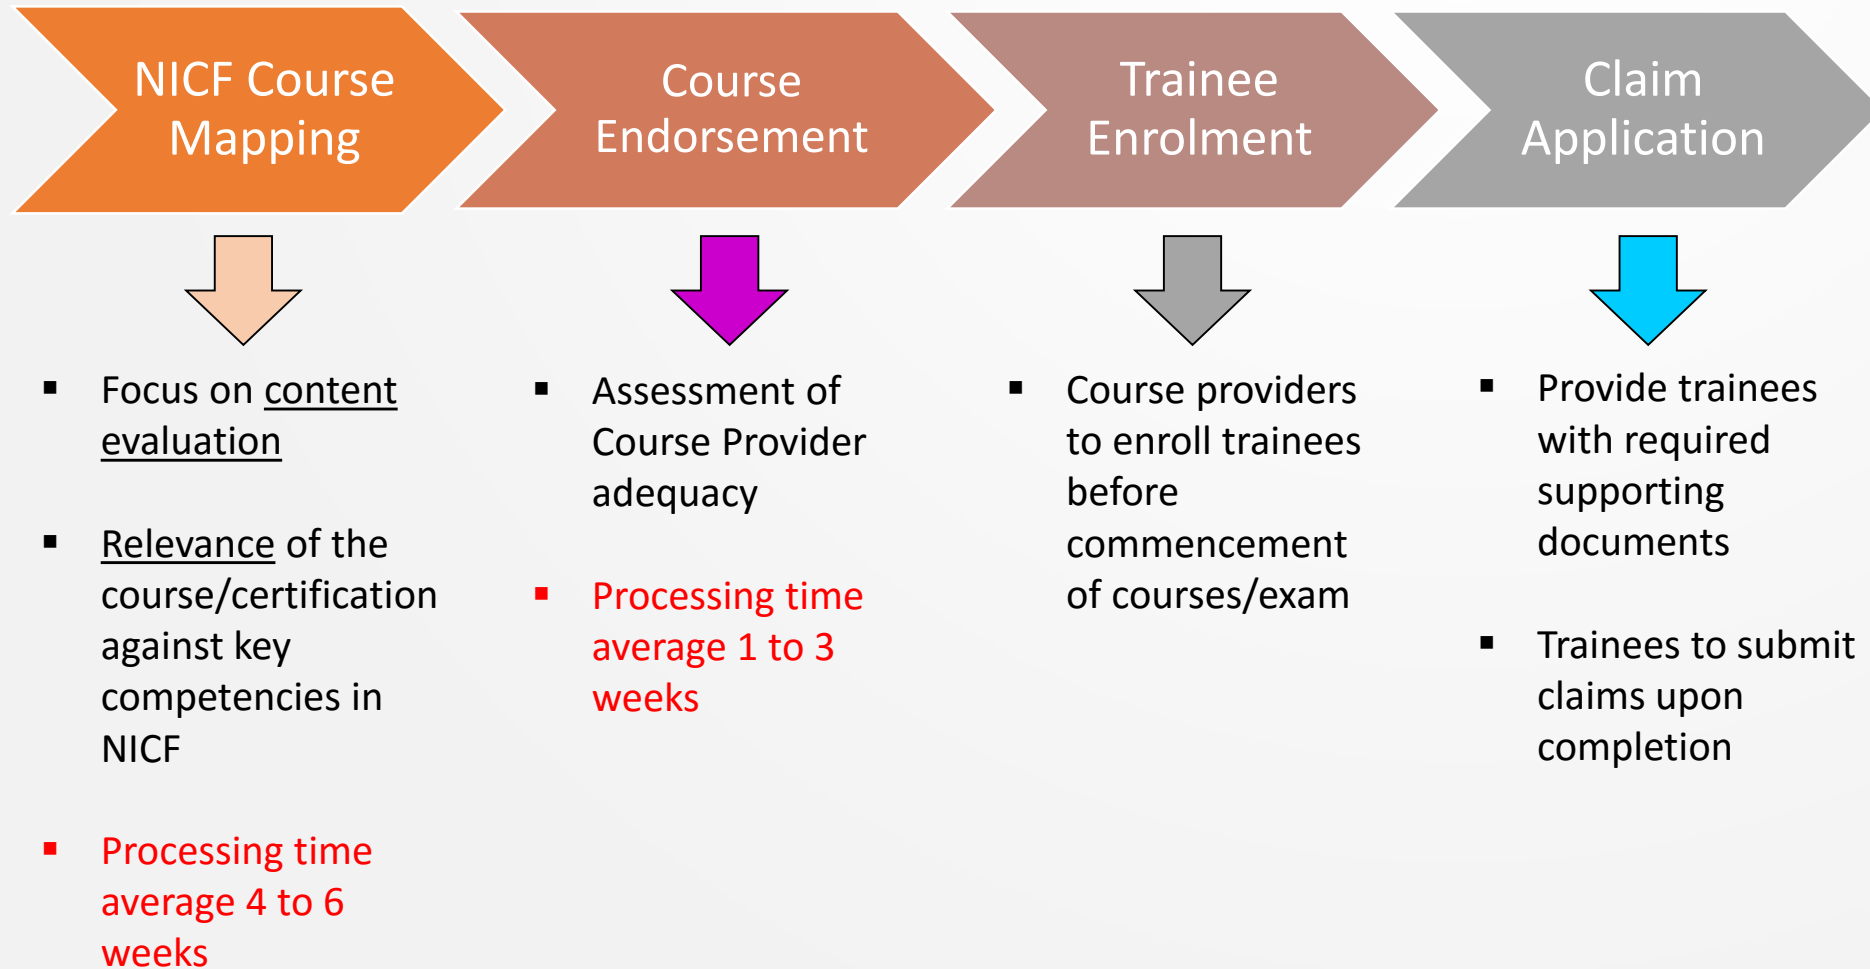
NICF Course Mapping

Course Endorsement

Trainee Enrolment

Claim Application

- Focus on content evaluation
- Relevance of the course/certification against key competencies in NICF
- Processing time average 4 to 6 weeks

- Assessment of Course Provider adequacy
- Processing time average 1 to 3 weeks

- Course providers to enroll trainees before commencement of courses/exam

- Provide trainees with required supporting documents
- Trainees to submit claims upon completion